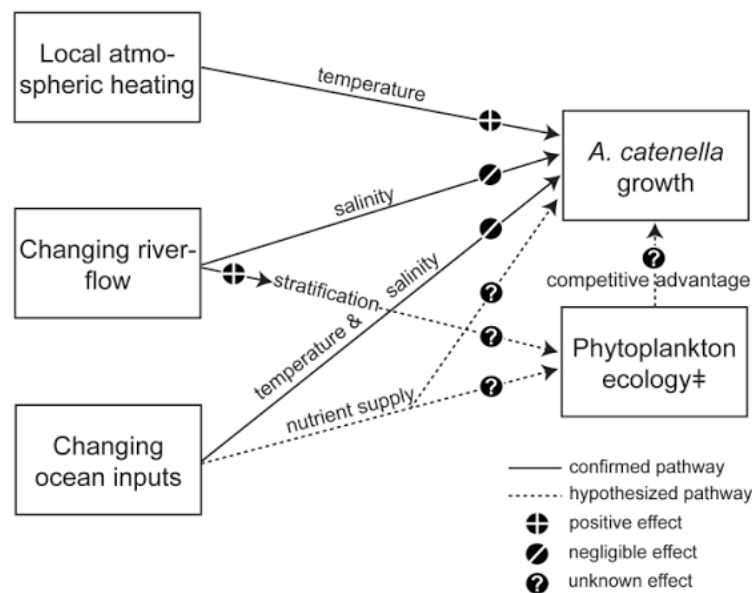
Local atmospheric heating

Changing riverflow

Changing ocean inputs

temperature

salinity

stratification

temperature & salinity

nutrient supply

*A. catenella* growth

competitive advantage

Phytoplankton ecology‡

confirmed pathway

hypothesized pathway

positive effect

negligible effect

unknown effect